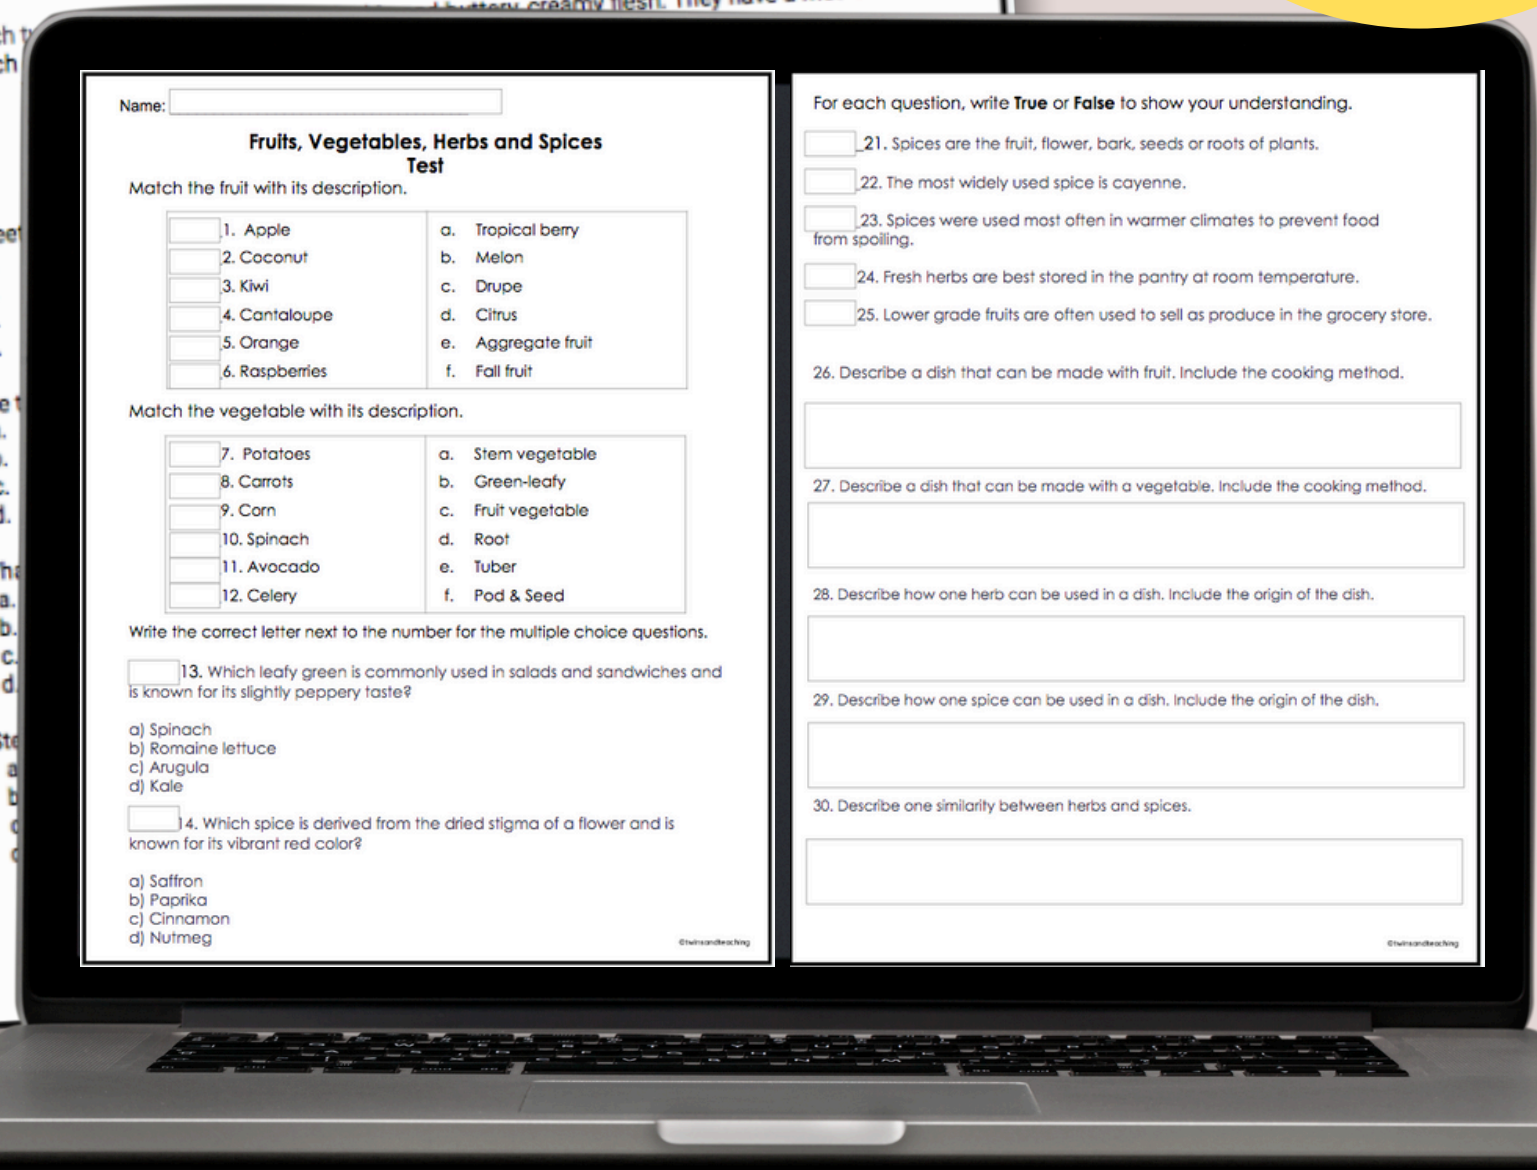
buttery creamy flesh. They have a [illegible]

Name:

**Fruits, Vegetables, Herbs and Spices Test**

Match the fruit with its description.

| | |
|---|---|
| 1. Apple | a. Tropical berry |
| 2. Coconut | b. Melon |
| 3. Kiwi | c. Drupe |
| 4. Cantaloupe | d. Citrus |
| 5. Orange | e. Aggregate fruit |
| 6. Raspberries | f. Fall fruit |

Match the vegetable with its description.

| | |
|---|---|
| 7. Potatoes | a. Stem vegetable |
| 8. Carrots | b. Green-leafy |
| 9. Corn | c. Fruit vegetable |
| 10. Spinach | d. Root |
| 11. Avocado | e. Tuber |
| 12. Celery | f. Pod & Seed |

Write the correct letter next to the number for the multiple choice questions.

13. Which leafy green is commonly used in salads and sandwiches and is known for its slightly peppery taste?

a) Spinach
b) Romaine lettuce
c) Arugula
d) Kale

14. Which spice is derived from the dried stigma of a flower and is known for its vibrant red color?

a) Saffron
b) Paprika
c) Cinnamon
d) Nutmeg

©twinsandteaching

For each question, write **True** or **False** to show your understanding.

21. Spices are the fruit, flower, bark, seeds or roots of plants.

22. The most widely used spice is cayenne.

23. Spices were used most often in warmer climates to prevent food from spoiling.

24. Fresh herbs are best stored in the pantry at room temperature.

25. Lower grade fruits are often used to sell as produce in the grocery store.

26. Describe a dish that can be made with fruit. Include the cooking method.

27. Describe a dish that can be made with a vegetable. Include the cooking method.

28. Describe how one herb can be used in a dish. Include the origin of the dish.

29. Describe how one spice can be used in a dish. Include the origin of the dish.

30. Describe one similarity between herbs and spices.

©twinsandteaching